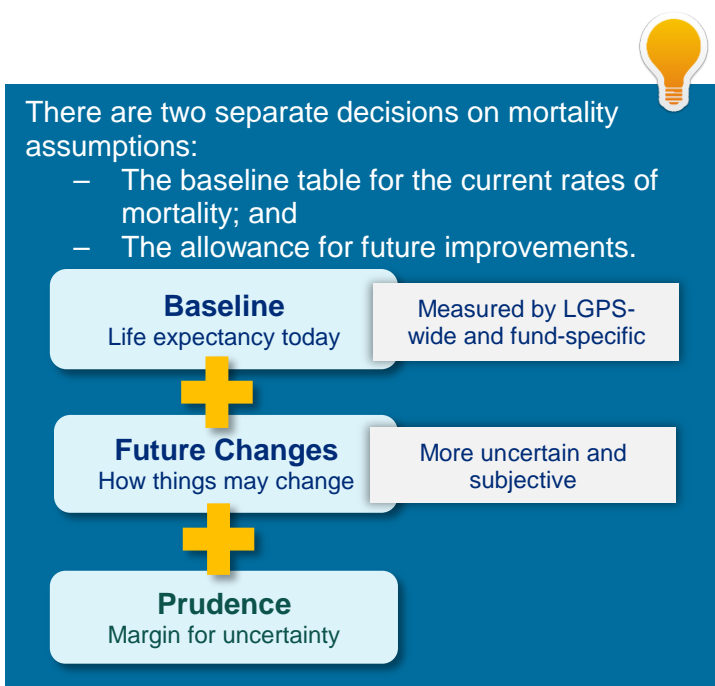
There are two separate decisions on mortality assumptions:

– The baseline table for the current rates of mortality; and

– The allowance for future improvements.

**Baseline**
Life expectancy today

Measured by LGPS-wide and fund-specific

**Future Changes**
How things may change

More uncertain and subjective

**Prudence**
Margin for uncertainty